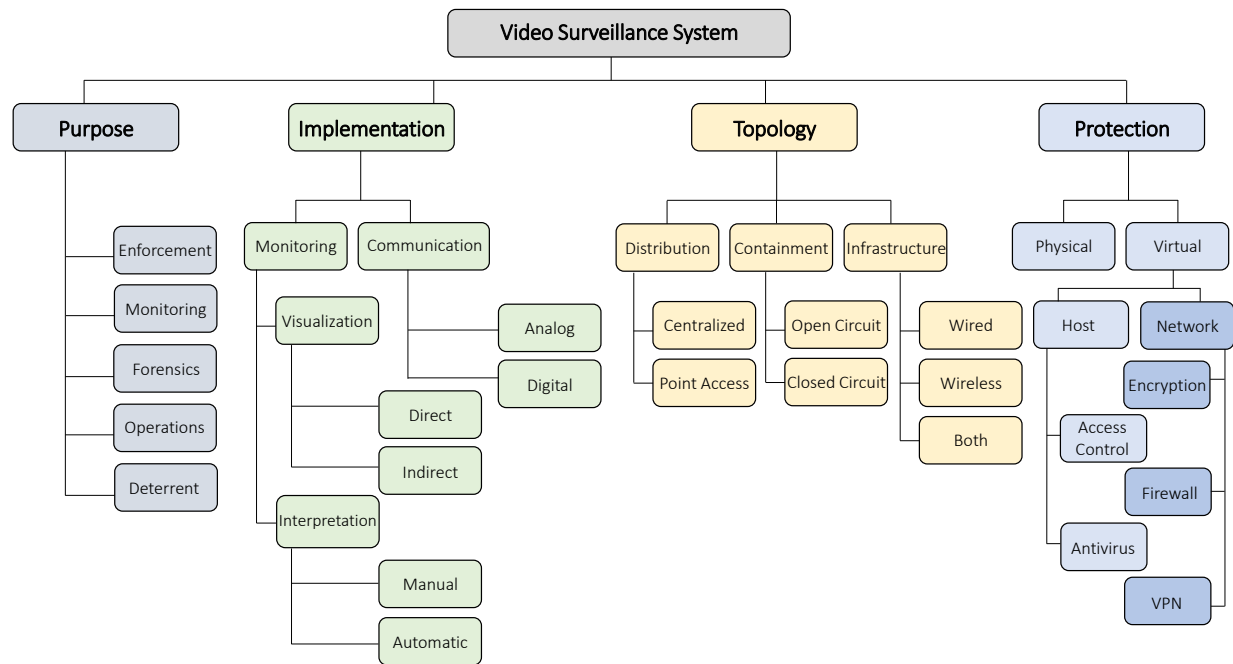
Video Surveillance System

Purpose
Enforcement
Monitoring
Forensics
Operations
Deterrent

Implementation
Monitoring
Visualization
Direct
Indirect
Interpretation
Manual
Automatic
Communication
Analog
Digital

Topology
Distribution
Centralized
Point Access
Containment
Open Circuit
Closed Circuit
Infrastructure
Wired
Wireless
Both

Protection
Physical
Virtual
Host
Access Control
Antivirus
Network
Encryption
Firewall
VPN